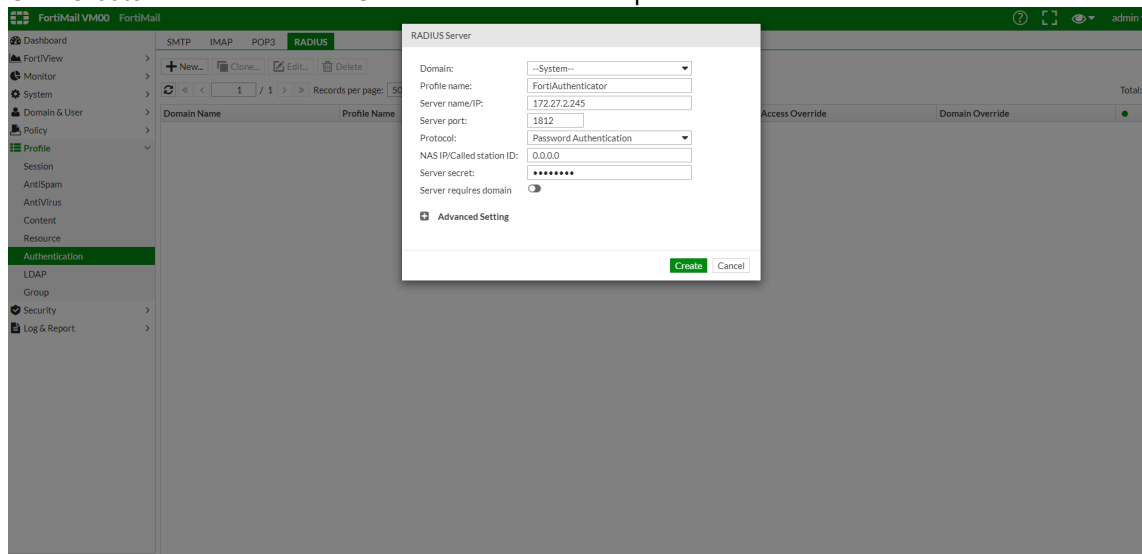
FortiMail VM00 FortiMail

admin

Dashboard
FortiView
Monitor
System
Domain & User
Policy
Profile
Session
AntiSpam
AntiVirus
Content
Resource
Authentication
LDAP
Group
Security
Log & Report

SMTP IMAP POP3 RADIUS

New... Clone... Edit... Delete

1 / 1 Records per page: 50

Total:

| Domain Name | Profile Name | Access Override | Domain Override |
|---|---|---|---|

RADIUS Server

Domain: --System--
Profile name: FortiAuthenticator
Server name/IP: 172.27.2.245
Server port: 1812
Protocol: Password Authentication
NAS IP/Called station ID: 0.0.0.0
Server secret: ••••••••
Server requires domain

Advanced Setting

Create Cancel